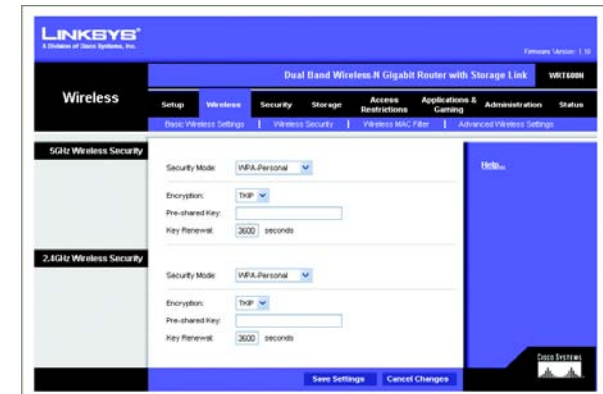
LINKSYS®
A Division of Cisco Systems, Inc.

Firmware Version: 1.10

Dual Band Wireless-N Gigabit Router with Storage Link WRT600N

Wireless

Setup | Wireless | Security | Storage | Access Restrictions | Applications & Gaming | Administration | Status

Basic Wireless Settings | Wireless Security | Wireless MAC Filter | Advanced Wireless Settings

5GHz Wireless Security

Security Mode: WPA-Personal

Encryption: TKIP

Pre-shared Key:

Key Renewal: 3600 seconds

2.4GHz Wireless Security

Security Mode: WPA-Personal

Encryption: TKIP

Pre-shared Key:

Key Renewal: 3600 seconds

Help...

Save Settings Cancel Changes

Cisco Systems